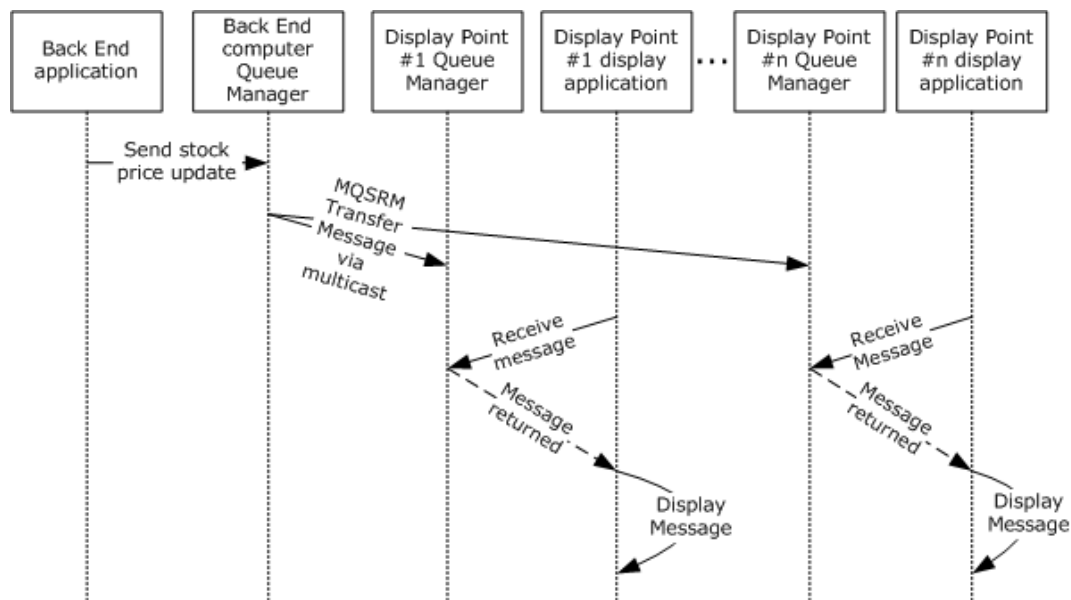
Back End application

Back End computer Queue Manager

Display Point #1 Queue Manager

Display Point #1 display application

...

Display Point #n Queue Manager

Display Point #n display application

Send stock price update

MQSRM Transfer Message via multicast

Receive message

Receive Message

Message returned

Message returned

Display Message

Display Message